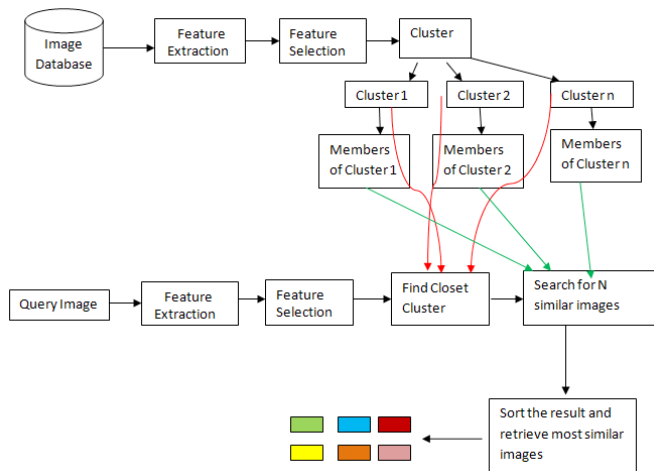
Image Database

Feature Extraction

Feature Selection

Cluster

Cluster 1

Cluster 2

Cluster n

Members of Cluster 1

Members of Cluster 2

Members of Cluster n

Query Image

Feature Extraction

Feature Selection

Find Closet Cluster

Search for N similar images

Sort the result and retrieve most similar images